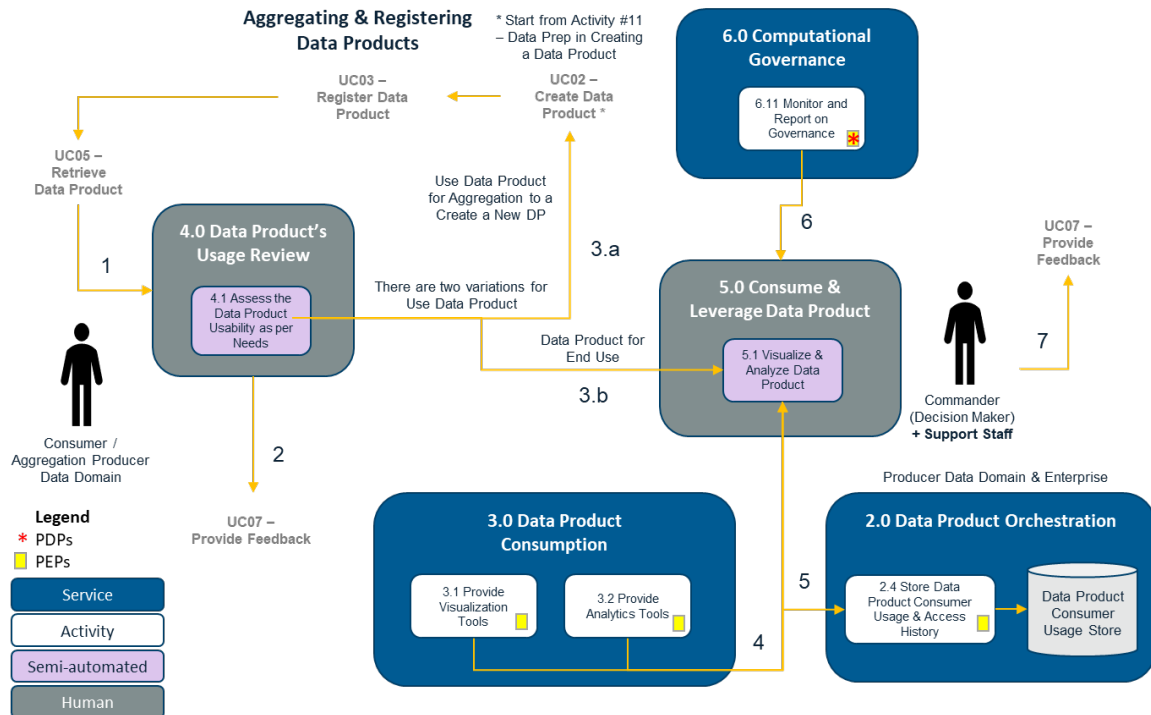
Aggregating & Registering Data Products

* Start from Activity #11 – Data Prep in Creating a Data Product

UC03 – Register Data Product

UC02 – Create Data Product *

6.0 Computational Governance

6.11 Monitor and Report on Governance

UC05 – Retrieve Data Product

Use Data Product for Aggregation to a Create a New DP

4.0 Data Product's Usage Review

6

UC07 – Provide Feedback

1

3.a

4.1 Assess the Data Product Usability as per Needs

There are two variations for Use Data Product

5.0 Consume & Leverage Data Product

Data Product for End Use

5.1 Visualize & Analyze Data Product

7

3.b

Commander (Decision Maker) + Support Staff

Consumer / Aggregation Producer Data Domain

2

Producer Data Domain & Enterprise

Legend
* PDPs
PEPs

UC07 – Provide Feedback

3.0 Data Product Consumption

2.0 Data Product Orchestration

Service

Activity

Semi-automated

Human

5

3.1 Provide Visualization Tools

3.2 Provide Analytics Tools

2.4 Store Data Product Consumer Usage & Access History

Data Product Consumer Usage Store

4